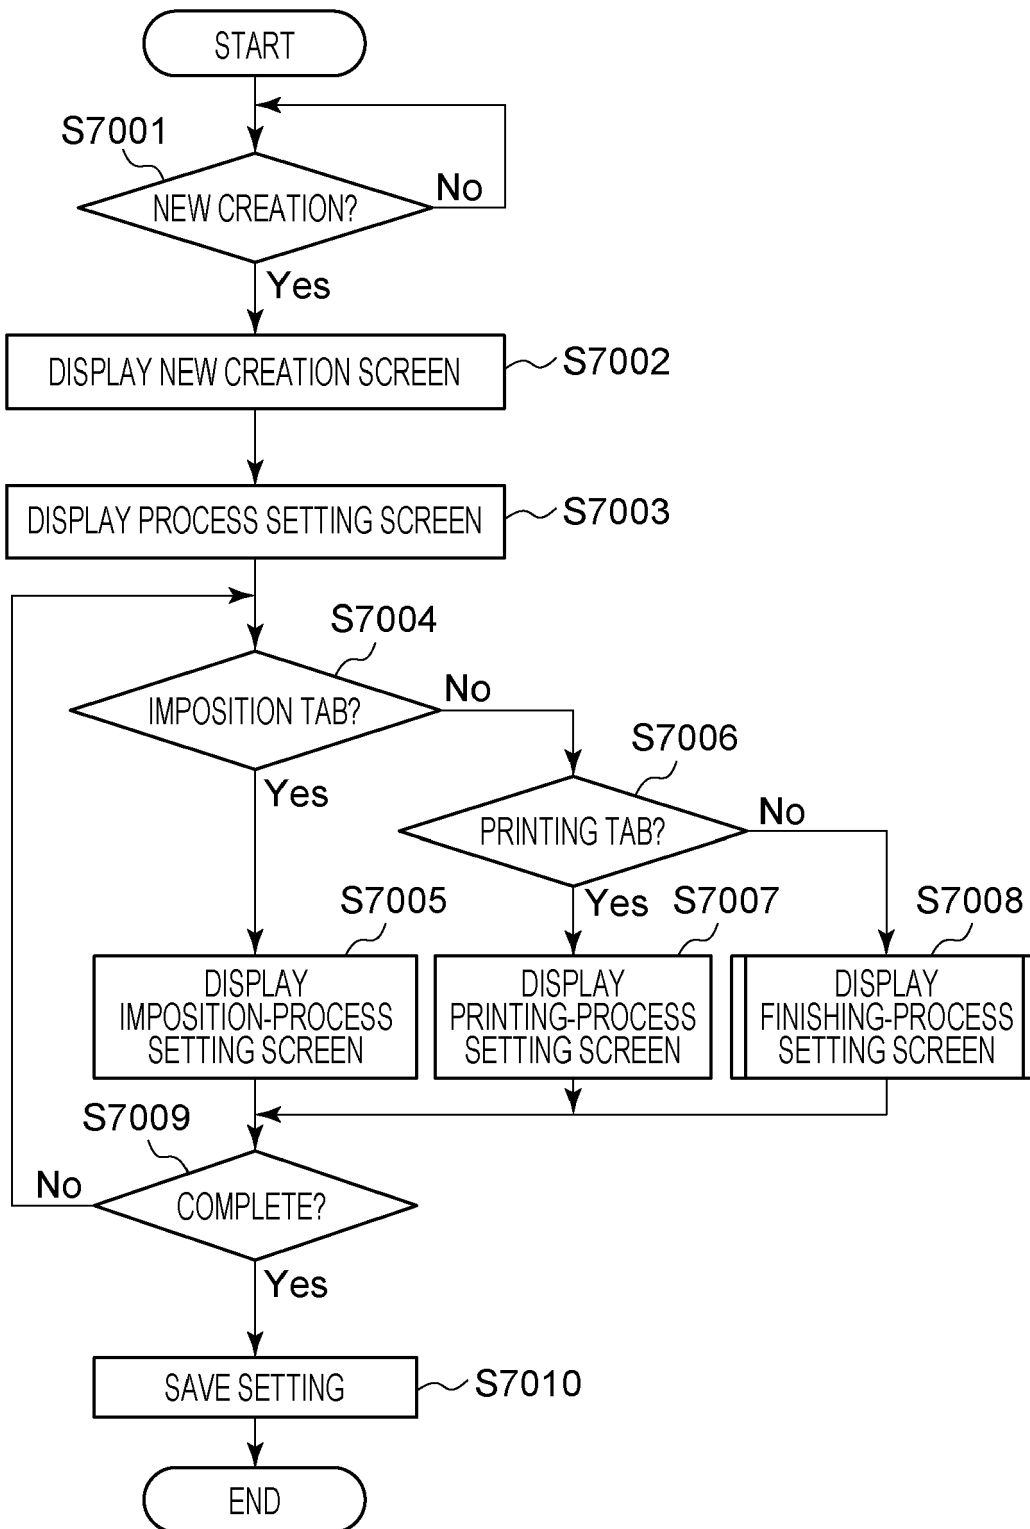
START

S7001

NEW CREATION?

No

Yes

DISPLAY NEW CREATION SCREEN

S7002

DISPLAY PROCESS SETTING SCREEN

S7003

S7004

IMPOSITION TAB?

No

S7006

PRINTING TAB?

No

Yes

Yes

S7005

S7007

S7008

DISPLAY IMPOSITION-PROCESS SETTING SCREEN

DISPLAY PRINTING-PROCESS SETTING SCREEN

DISPLAY FINISHING-PROCESS SETTING SCREEN

S7009

No

COMPLETE?

Yes

SAVE SETTING

S7010

END